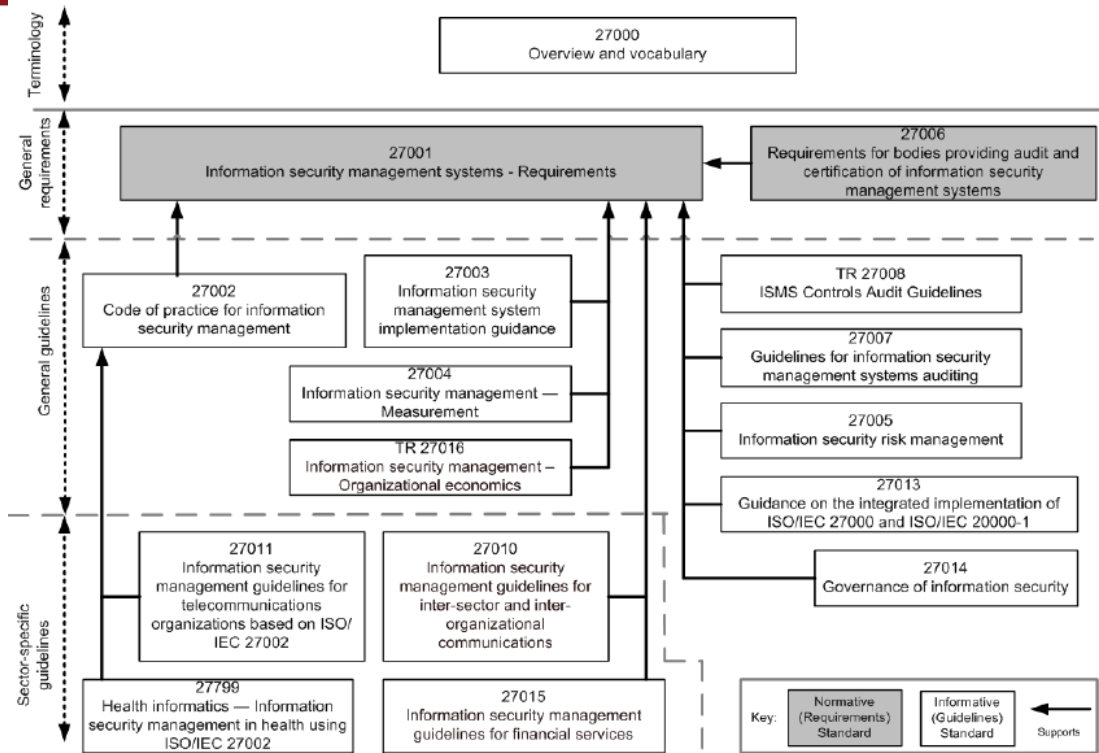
Terminology

27000
Overview and vocabulary

General requirements

27001
Information security management systems - Requirements

27006
Requirements for bodies providing audit and certification of information security management systems

General guidelines

27002
Code of practice for information security management

27003
Information security management system implementation guidance

27004
Information security management — Measurement

TR 27016
Information security management – Organizational economics

TR 27008
ISMS Controls Audit Guidelines

27007
Guidelines for information security management systems auditing

27005
Information security risk management

27013
Guidance on the integrated implementation of ISO/IEC 27000 and ISO/IEC 20000-1

27014
Governance of information security

Sector-specific guidelines

27011
Information security management guidelines for telecommunications organizations based on ISO/IEC 27002

27010
Information security management guidelines for inter-sector and inter-organizational communications

27799
Health informatics — Information security management in health using ISO/IEC 27002

27015
Information security management guidelines for financial services

Key: Normative (Requirements) Standard | Informative (Guidelines) Standard | Supports